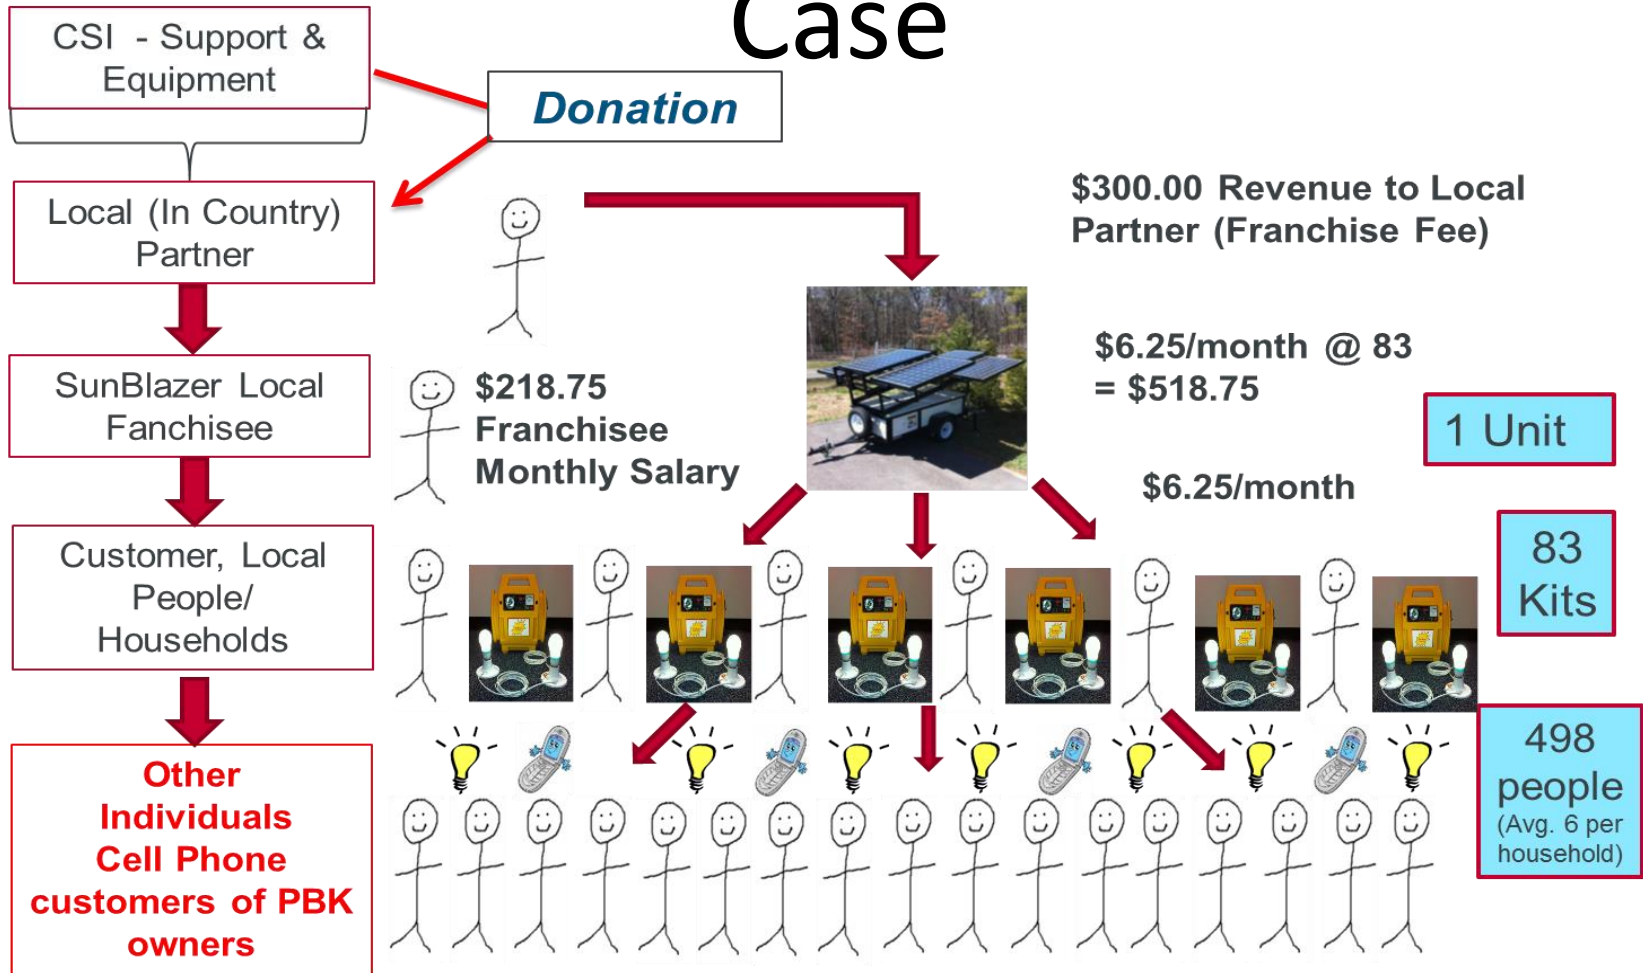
Case

CSI - Support & Equipment

Donation

Local (In Country) Partner

SunBlazer Local Fanchisee

Customer, Local People/ Households

Other Individuals Cell Phone customers of PBK owners

$300.00 Revenue to Local Partner (Franchise Fee)

$218.75 Franchisee Monthly Salary

$6.25/month @ 83 = $518.75

1 Unit

$6.25/month

83 Kits

498 people (Avg. 6 per household)